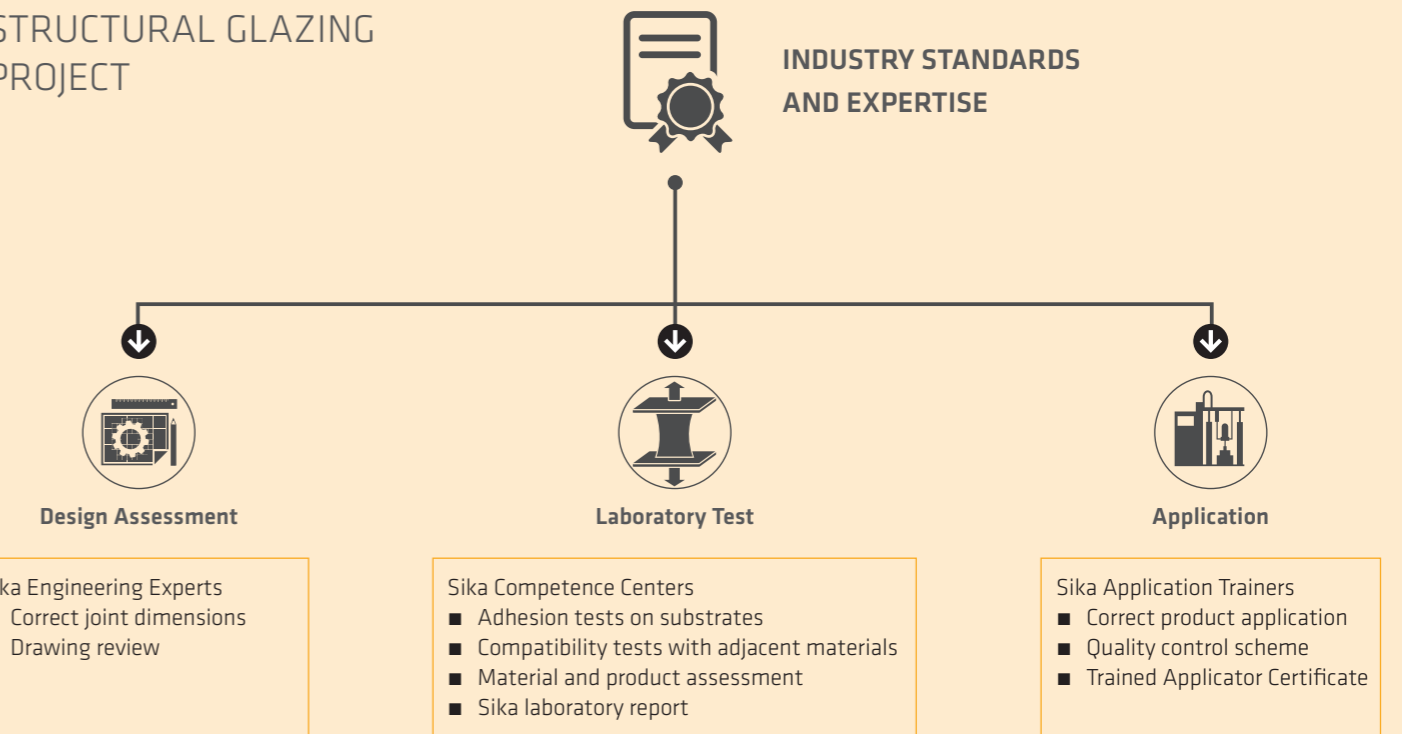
STRUCTURAL GLAZING PROJECT

INDUSTRY STANDARDS AND EXPERTISE

Design Assessment

Laboratory Test

Application

ka Engineering Experts
Correct joint dimensions
Drawing review

Sika Competence Centers
■ Adhesion tests on substrates
■ Compatibility tests with adjacent materials
■ Material and product assessment
■ Sika laboratory report

Sika Application Trainers
■ Correct product application
■ Quality control scheme
■ Trained Applicator Certificate